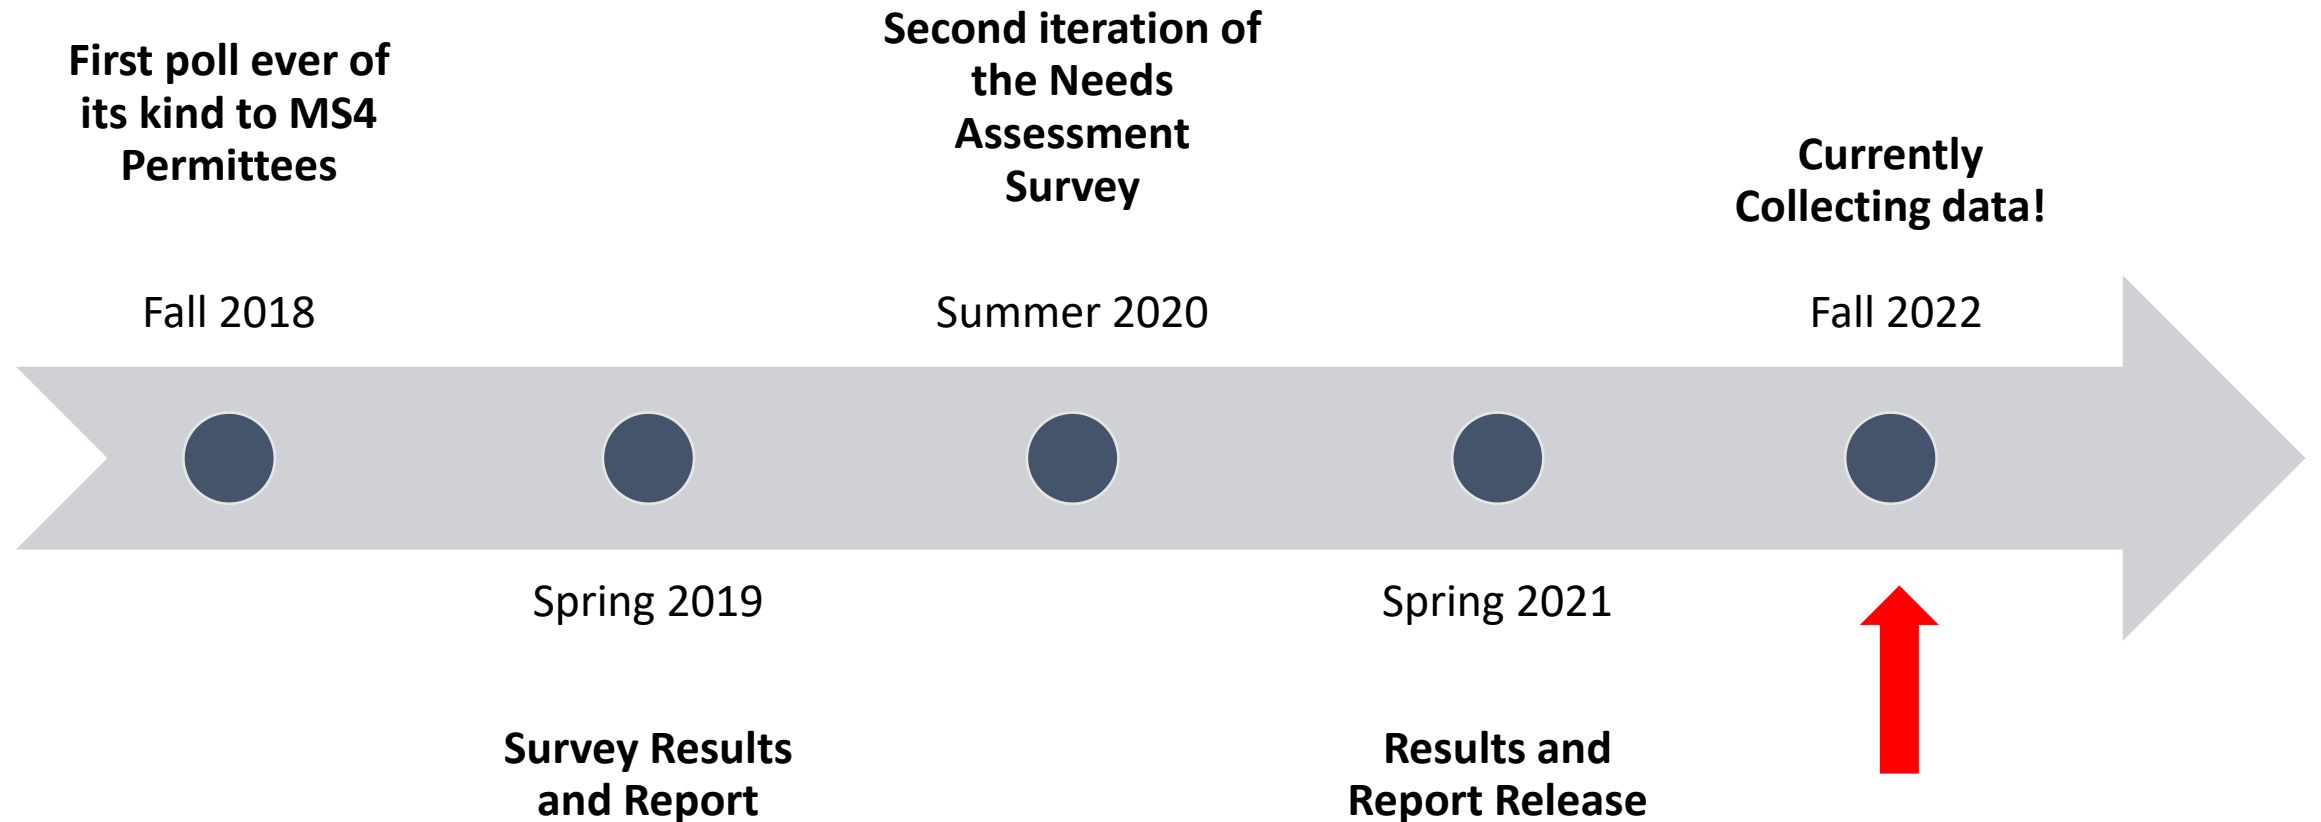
First poll ever of its kind to MS4 Permittees

Fall 2018

Second iteration of the Needs Assessment Survey

Summer 2020

Currently Collecting data!

Fall 2022

Spring 2019

Survey Results and Report

Spring 2021

Results and Report Release